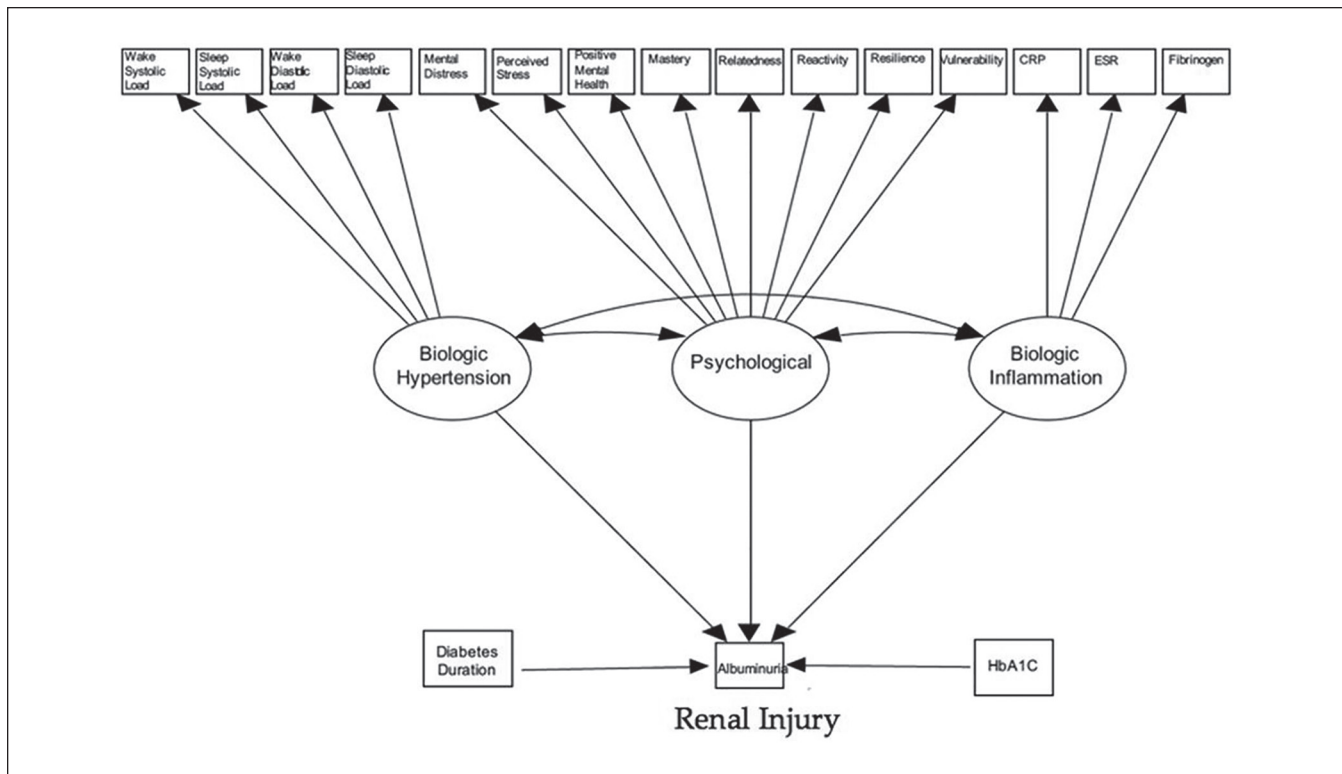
Wake Systolic Load

Sleep Systolic Load

Wake Diastolic Load

Sleep Diastolic Load

Mental Distress

Perceived Stress

Positive Mental Health

Mastery

Relatedness

Reactivity

Resilience

Vulnerability

CRP

ESR

Fibrinogen

Biologic Hypertension

Psychological

Biologic Inflammation

Diabetes Duration

Albuminuria

HbA1C

Renal Injury